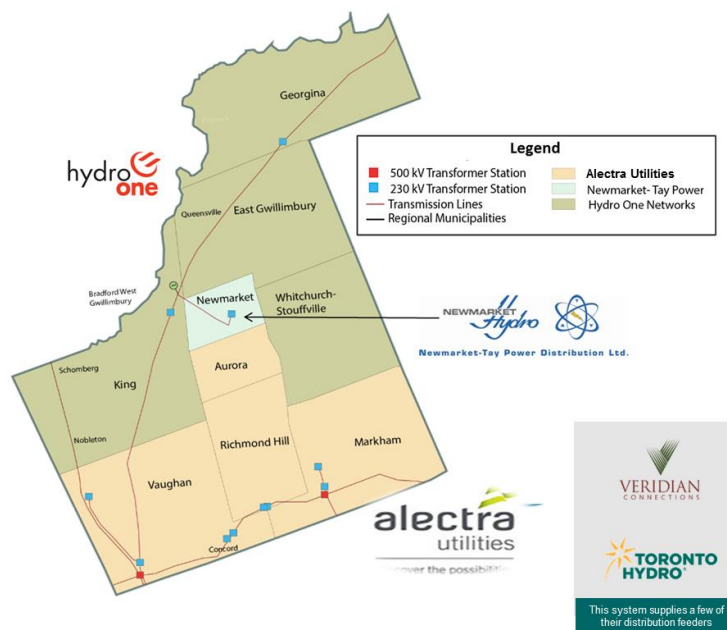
Georgina

hydro one

Legend

500 kV Transformer Station
230 kV Transformer Station
Transmission Lines
Regional Municipalities

Alectra Utilities
Newmarket- Tay Power
Hydro One Networks

Queensville

East Gwillimbury

Bradford West Gwillimbury

Newmarket

Whitchurch-Stouffville

NEWMARKET Hydro

Newmarket-Tay Power Distribution Ltd.

Schomberg

King

Aurora

Nobleton

Richmond Hill

Markham

Vaughan

Concord

alectra utilities
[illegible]over the possibiliti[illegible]

VERIDIAN CONNECTIONS

TORONTO HYDRO

This system supplies a few of their distribution feeders